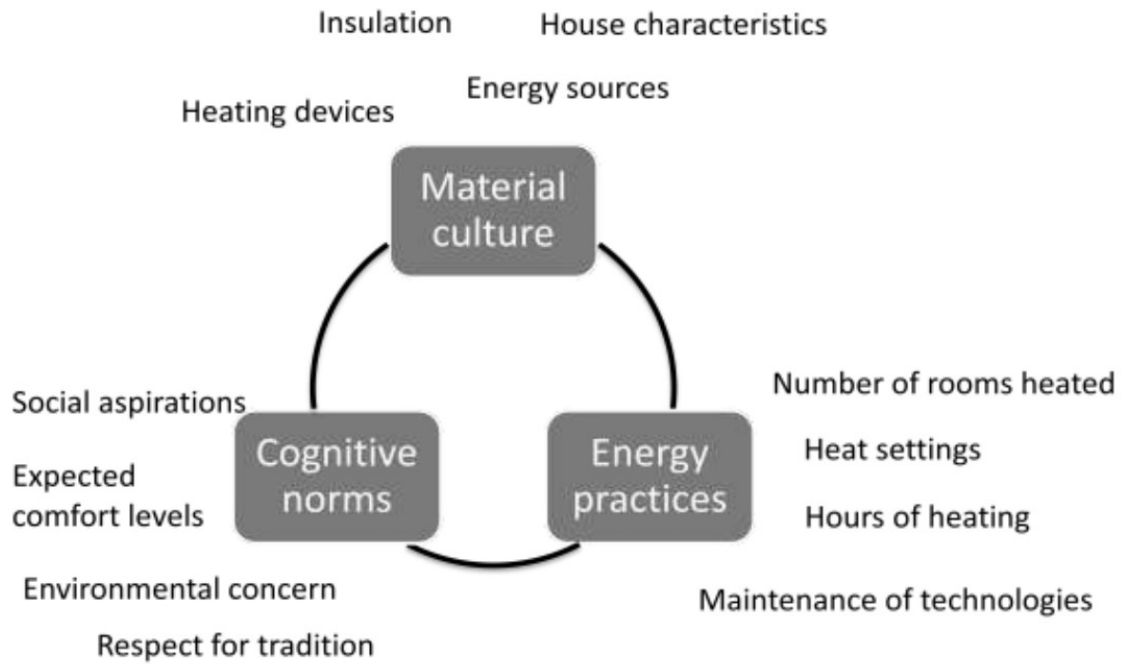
Insulation
House characteristics
Energy sources
Heating devices
Material culture
Social aspirations
Expected comfort levels
Cognitive norms
Energy practices
Number of rooms heated
Heat settings
Hours of heating
Environmental concern
Respect for tradition
Maintenance of technologies